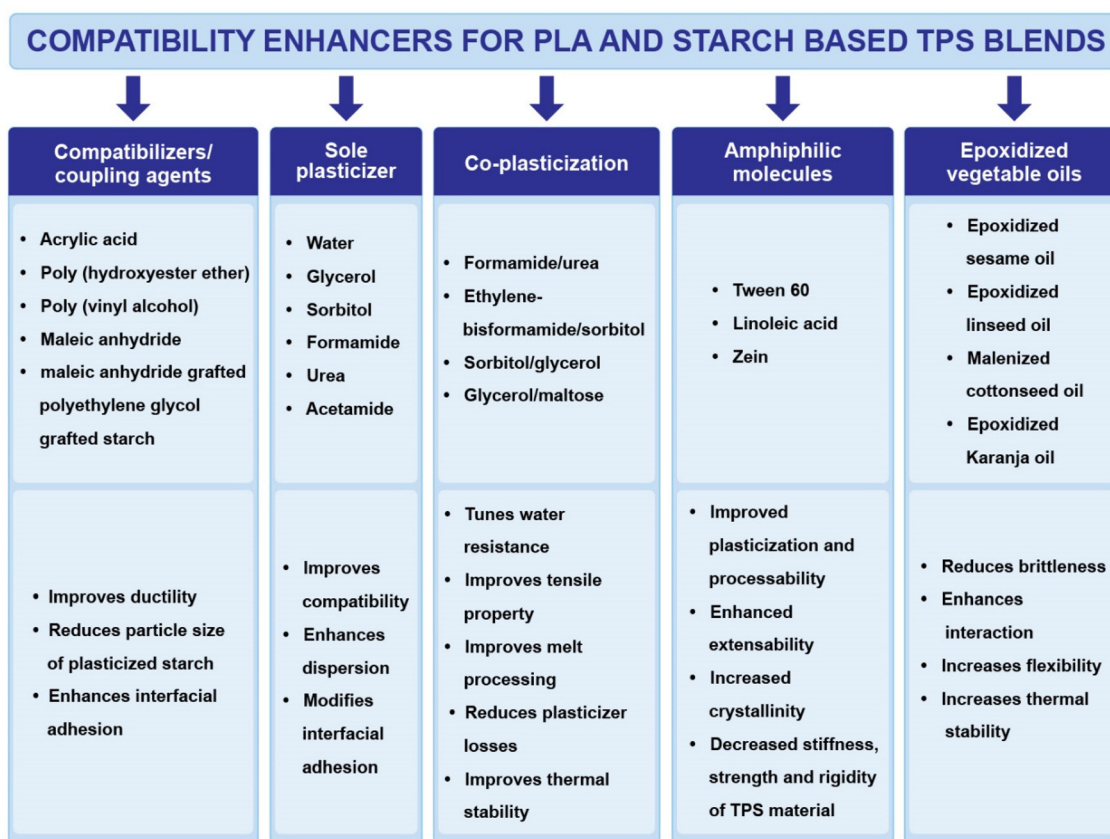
COMPATIBILITY ENHANCERS FOR PLA AND STARCH BASED TPS BLENDS

Compatibilizers/ coupling agents

- Acrylic acid
- Poly (hydroxyester ether)
- Poly (vinyl alcohol)
- Maleic anhydride
- maleic anhydride grafted polyethylene glycol grafted starch

- Improves ductility
- Reduces particle size of plasticized starch
- Enhances interfacial adhesion

Sole plasticizer

- Water
- Glycerol
- Sorbitol
- Formamide
- Urea
- Acetamide

- Improves compatibility
- Enhances dispersion
- Modifies interfacial adhesion

Co-plasticization

- Formamide/urea
- Ethylene-bisformamide/sorbitol
- Sorbitol/glycerol
- Glycerol/maltose

- Tunes water resistance
- Improves tensile property
- Improves melt processing
- Reduces plasticizer losses
- Improves thermal stability

Amphiphilic molecules

- Tween 60
- Linoleic acid
- Zein

- Improved plasticization and processability
- Enhanced extensability
- Increased crystallinity
- Decreased stiffness, strength and rigidity of TPS material

Epoxidized vegetable oils

- Epoxidized sesame oil
- Epoxidized linseed oil
- Malenized cottonseed oil
- Epoxidized Karanja oil

- Reduces brittleness
- Enhances interaction
- Increases flexibility
- Increases thermal stability